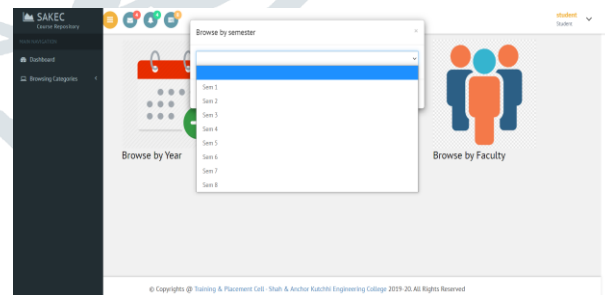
SAKEC
Course Repository

Dashboard

Browsing Categories

Browse by semester

×

Sem 1
Sem 2
Sem 3
Sem 4
Sem 5
Sem 6
Sem 7
Sem 8

student
Student

Browse by Year

Browse by Faculty

© Copyrights @ Training & Placement Cell - Shah & Anchor Kutchhi Engineering College 2019-20. All Rights Reserved